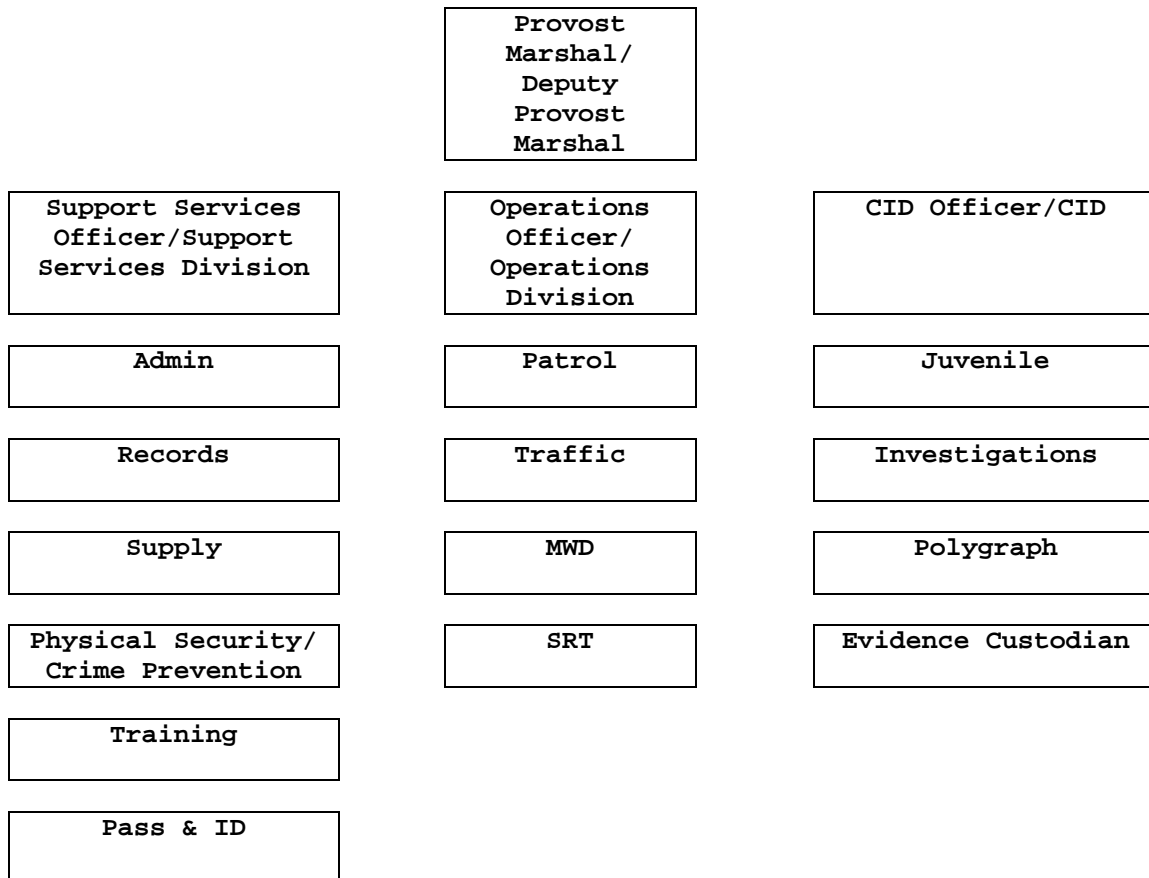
Provost Marshal/ Deputy Provost Marshal

Support Services Officer/Support Services Division

Admin

Records

Supply

Physical Security/ Crime Prevention

Training

Pass & ID

Operations Officer/ Operations Division

Patrol

Traffic

MWD

SRT

CID Officer/CID

Juvenile

Investigations

Polygraph

Evidence Custodian